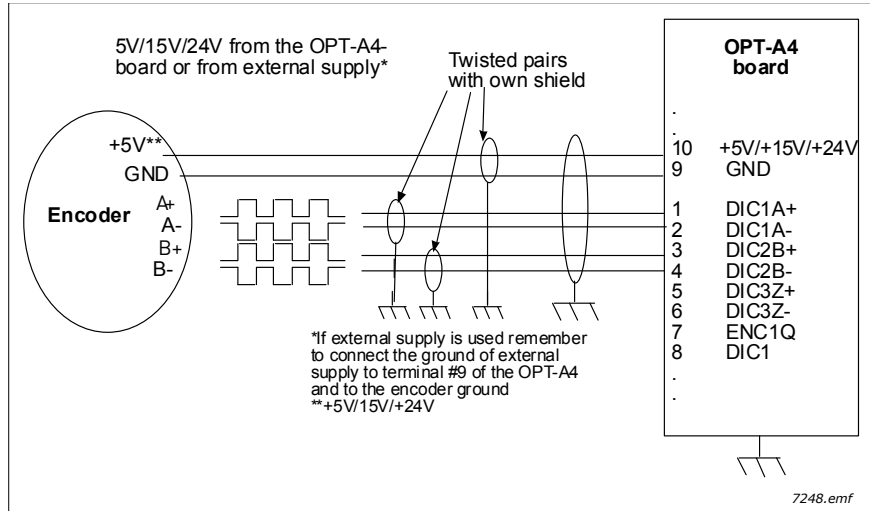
5V/15V/24V from the OPT-A4-board or from external supply*

Twisted pairs with own shield

OPT-A4 board

+5V**
GND
Encoder
A+
A-
B+
B-

.
.
10 +5V/+15V/+24V
9 GND
1 DIC1A+
2 DIC1A-
3 DIC2B+
4 DIC2B-
5 DIC3Z+
6 DIC3Z-
7 ENC1Q
8 DIC1
.
.

*If external supply is used remember to connect the ground of external supply to terminal #9 of the OPT-A4 and to the encoder ground
**+5V/15V/+24V

7248.emf